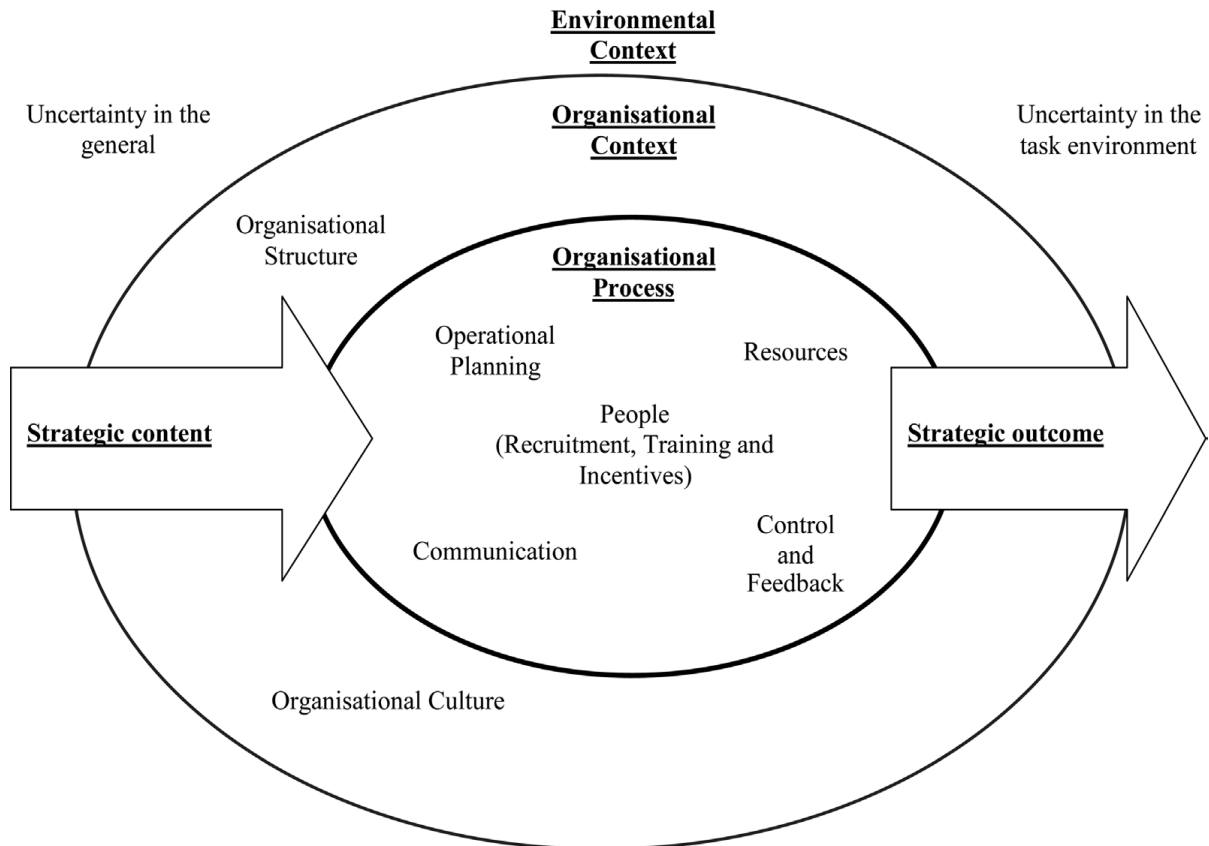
Environmental Context

Uncertainty in the general

Organisational Context

Uncertainty in the task environment

Organisational Structure

Organisational Process

Operational Planning

Resources

Strategic content

People (Recruitment, Training and Incentives)

Strategic outcome

Communication

Control and Feedback

Organisational Culture